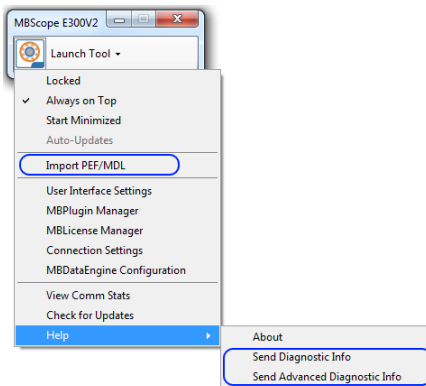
MBScope E300V2

Launch Tool

Locked
Always on Top
Start Minimized
Auto-Updates
Import PEF/MDL
User Interface Settings
MBPlugin Manager
MBLicense Manager
Connection Settings
MBDataEngine Configuration
View Comm Stats
Check for Updates
Help

About
Send Diagnostic Info
Send Advanced Diagnostic Info